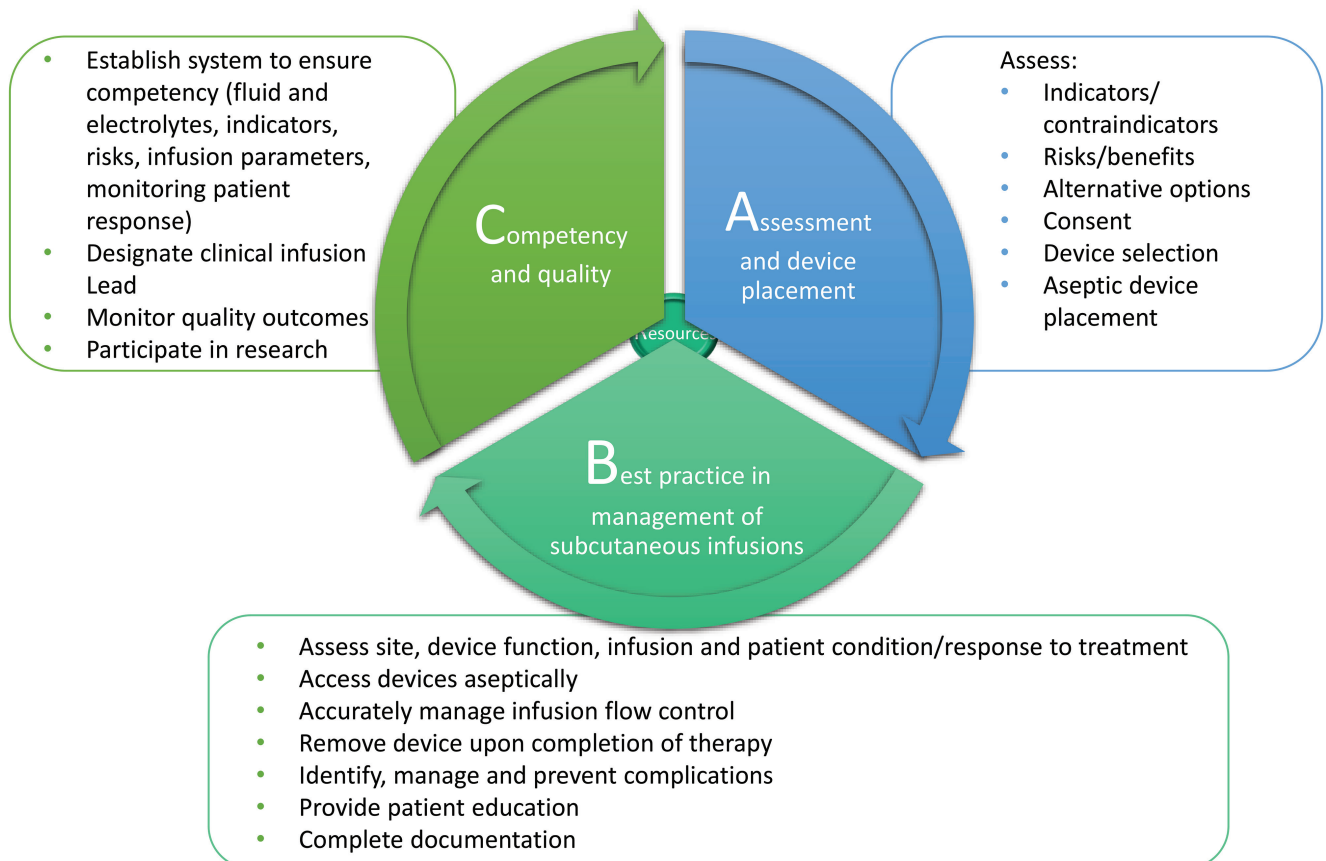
- Establish system to ensure competency (fluid and electrolytes, indicators, risks, infusion parameters, monitoring patient response)
- Designate clinical infusion Lead
- Monitor quality outcomes
- Participate in research

Competency and quality

Assessment and device placement

Resources

Assess:
- Indicators/ contraindicators
- Risks/benefits
- Alternative options
- Consent
- Device selection
- Aseptic device placement

Best practice in management of subcutaneous infusions

- Assess site, device function, infusion and patient condition/response to treatment
- Access devices aseptically
- Accurately manage infusion flow control
- Remove device upon completion of therapy
- Identify, manage and prevent complications
- Provide patient education
- Complete documentation